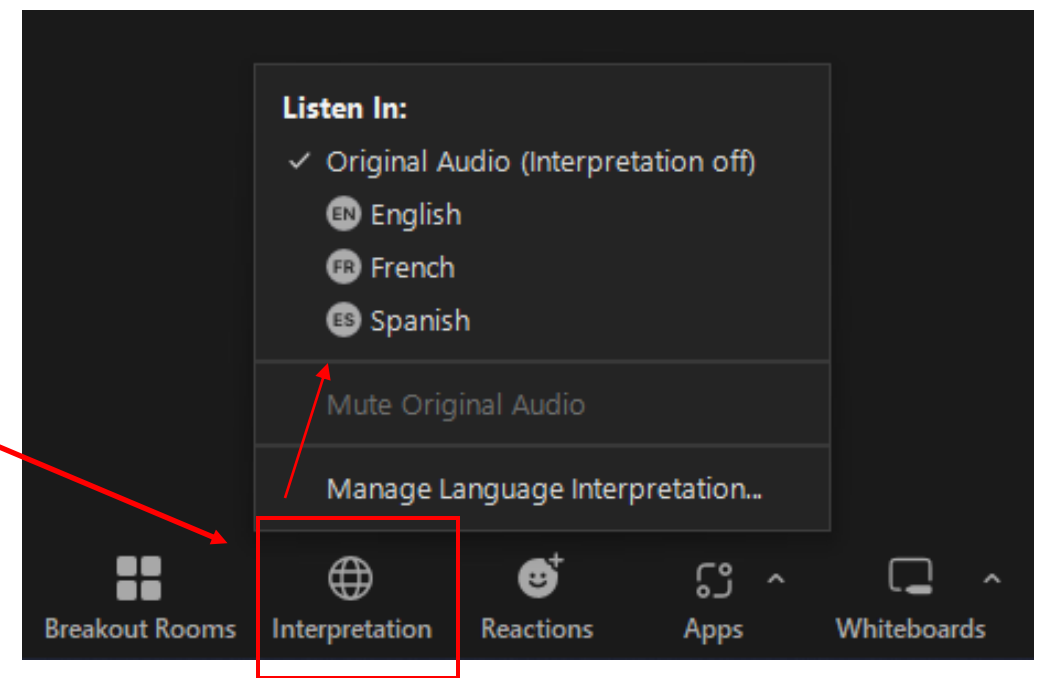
Listen In:

✓ Original Audio (Interpretation off)

EN English

FR French

ES Spanish

Mute Original Audio

Manage Language Interpretation...

Breakout Rooms

Interpretation

Reactions

Apps

Whiteboards